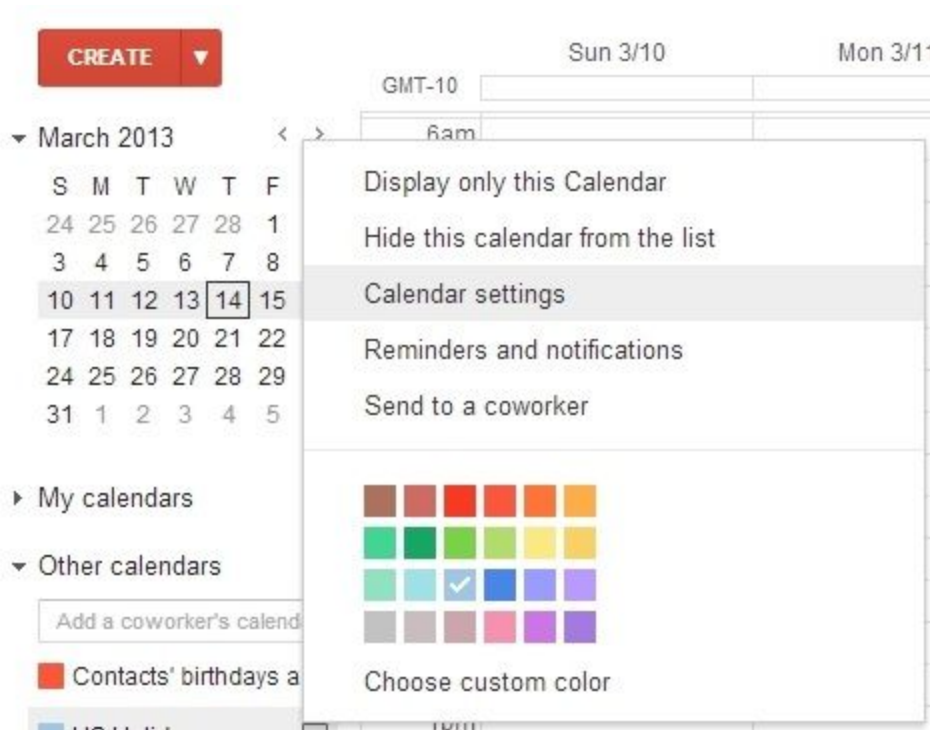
CREATE ▾

Sun 3/10 Mon 3/11

GMT-10

6am

March 2013

| S | M | T | W | T | F |
|---|---|---|---|---|---|
| 24 | 25 | 26 | 27 | 28 | 1 |
| 3 | 4 | 5 | 6 | 7 | 8 |
| 10 | 11 | 12 | 13 | 14 | 15 |
| 17 | 18 | 19 | 20 | 21 | 22 |
| 24 | 25 | 26 | 27 | 28 | 29 |
| 31 | 1 | 2 | 3 | 4 | 5 |

My calendars

Other calendars

Add a coworker's calend

Contacts' birthdays a

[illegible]

Display only this Calendar

Hide this calendar from the list

Calendar settings

Reminders and notifications

Send to a coworker

Choose custom color